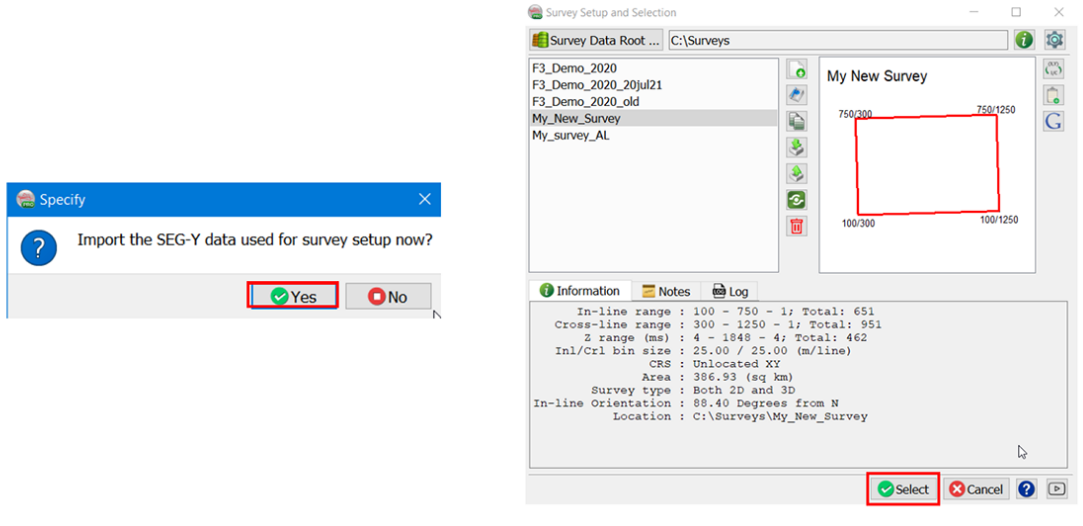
Specify

Import the SEG-Y data used for survey setup now?

Yes
No

Survey Setup and Selection

Survey Data Root ...
C:\Surveys

F3_Demo_2020
F3_Demo_2020_20jul21
F3_Demo_2020_old
My_New_Survey
My_survey_AL

My New Survey

750/300
750/1250
100/300
100/1250

Information
Notes
Log

In-line range : 100 - 750 - 1; Total: 651
Cross-line range : 300 - 1250 - 1; Total: 951
Z range (ms) : 4 - 1848 - 4; Total: 462
Inl/Crl bin size : 25.00 / 25.00 (m/line)
CRS : Unlocated XY
Area : 386.93 (sq km)
Survey type : Both 2D and 3D
In-line Orientation : 88.40 Degrees from N
Location : C:\Surveys\My_New_Survey

Select
Cancel